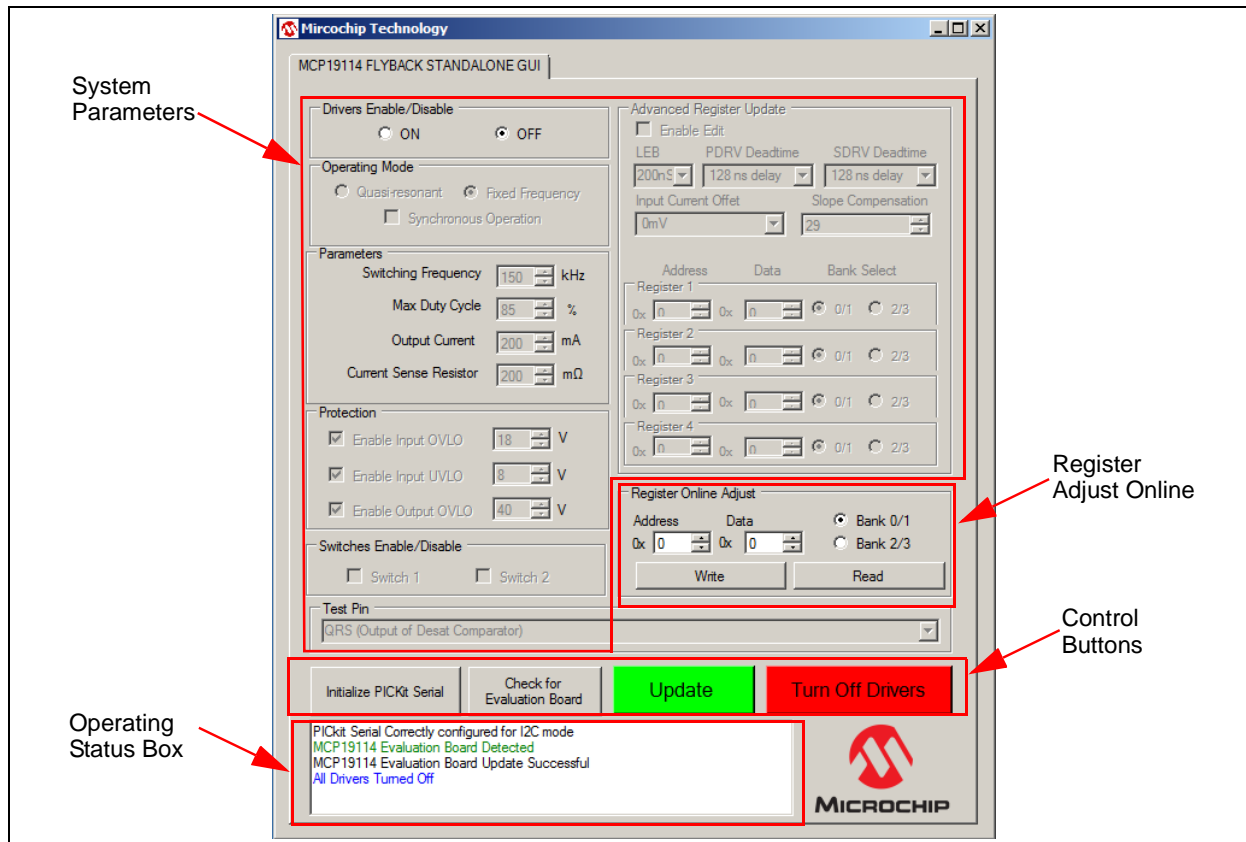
Mircochip Technology

MCP19114 FLYBACK STANDALONE GUI

System Parameters

Drivers Enable/Disable
ON OFF

Operating Mode
Quasi-resonant Fixed Frequency
Synchronous Operation

Parameters
Switching Frequency 150 kHz
Max Duty Cycle 85 %
Output Current 200 mA
Current Sense Resistor 200 mΩ

Protection
Enable Input OVLO 18 V
Enable Input UVLO 8 V
Enable Output OVLO 40 V

Switches Enable/Disable
Switch 1 Switch 2

Test Pin
QRS (Output of Desat Comparator)

Advanced Register Update
Enable Edit
LEB PDRV Deadtime SDRV Deadtime
200nS 128 ns delay 128 ns delay
Input Current Offet Slope Compensation
0mV 29

Address Data Bank Select
Register 1
0x 0 0x 0 0/1 2/3
Register 2
0x 0 0x 0 0/1 2/3
Register 3
0x 0 0x 0 0/1 2/3
Register 4
0x 0 0x 0 0/1 2/3

Register Adjust Online

Register Online Adjust
Address Data Bank 0/1
0x 0 0x 0 Bank 2/3
Write Read

Control Buttons

Initialize PICKit Serial
Check for Evaluation Board
Update
Turn Off Drivers

Operating Status Box

PICkit Serial Correctly configured for I2C mode
MCP19114 Evaluation Board Detected
MCP19114 Evaluation Board Update Successful
All Drivers Turned Off

MICROCHIP